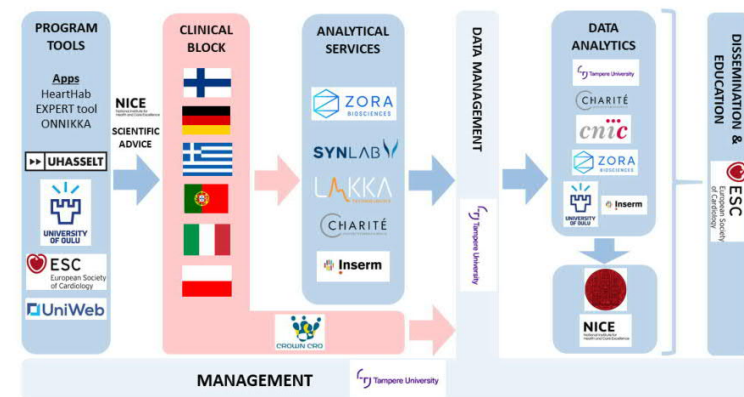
PROGRAM TOOLS

Apps
HeartHab
EXPERT tool
ONNIKKA

UHASSELT

UNIVERSITY OF OULU

ESC
European Society of Cardiology

UniWeb

NICE
National Institute for Health and Care Excellence

SCIENTIFIC ADVICE

CLINICAL BLOCK

CROWN CRO

ANALYTICAL SERVICES

ZORA BIOSCIENCES

SYNLAB

LAKKA

CHARITÉ

Inserm

DATA MANAGEMENT

Tampere University

DATA ANALYTICS

Tampere University

CHARITÉ

cnic

ZORA BIOSCIENCES

UNIVERSITY OF OULU

Inserm

NICE
National Institute for Health and Care Excellence

DISSEMINATION & EDUCATION

ESC
European Society of Cardiology

MANAGEMENT

Tampere University